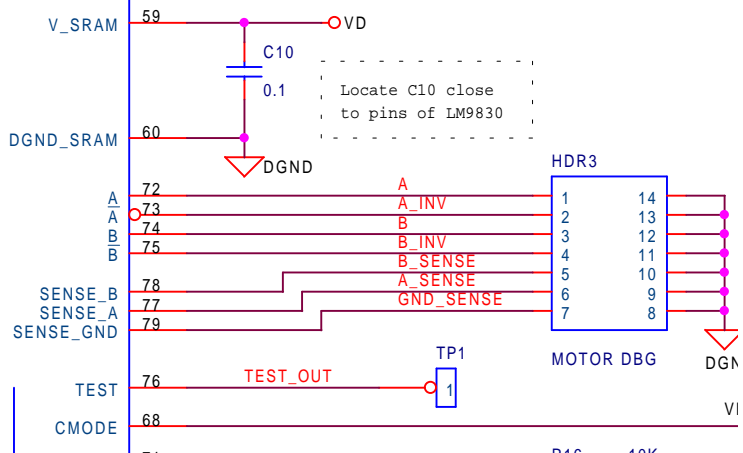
V_SRAM
59
VD
C10
0.1
Locate C10 close to pins of LM9830
DGND_SRAM
60
DGND
HDR3
A
72
A
A
73
A_INV
B
74
B
B
75
B_INV
B_SENSE
SENSE_B
78
A_SENSE
SENSE_A
77
GND_SENSE
SENSE_GND
79
1
14
2
13
3
12
4
11
5
10
6
9
7
8
MOTOR DBG
DGN
TP1
TEST
76
TEST_OUT
1
CMODE
68
V